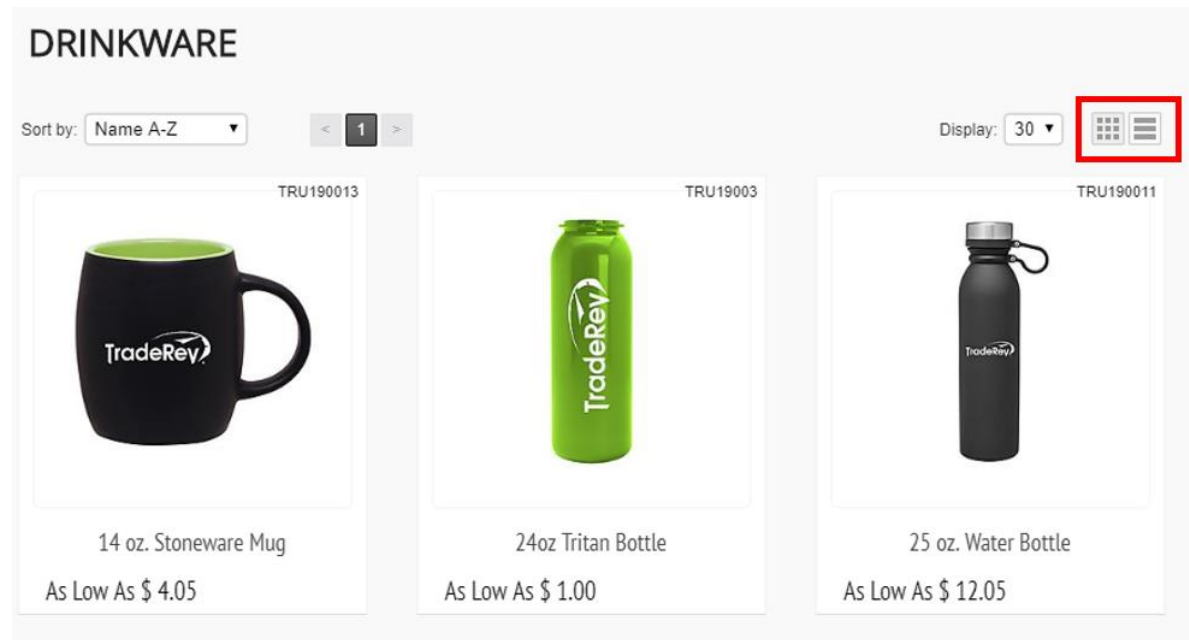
DRINKWARE

Sort by: Name A-Z

< 1 >

Display: 30

TRU190013

TradeRev

14 oz. Stoneware Mug

As Low As $ 4.05

TRU19003

TradeRev

24oz Tritan Bottle

As Low As $ 1.00

TRU190011

TradeRev

25 oz. Water Bottle

As Low As $ 12.05